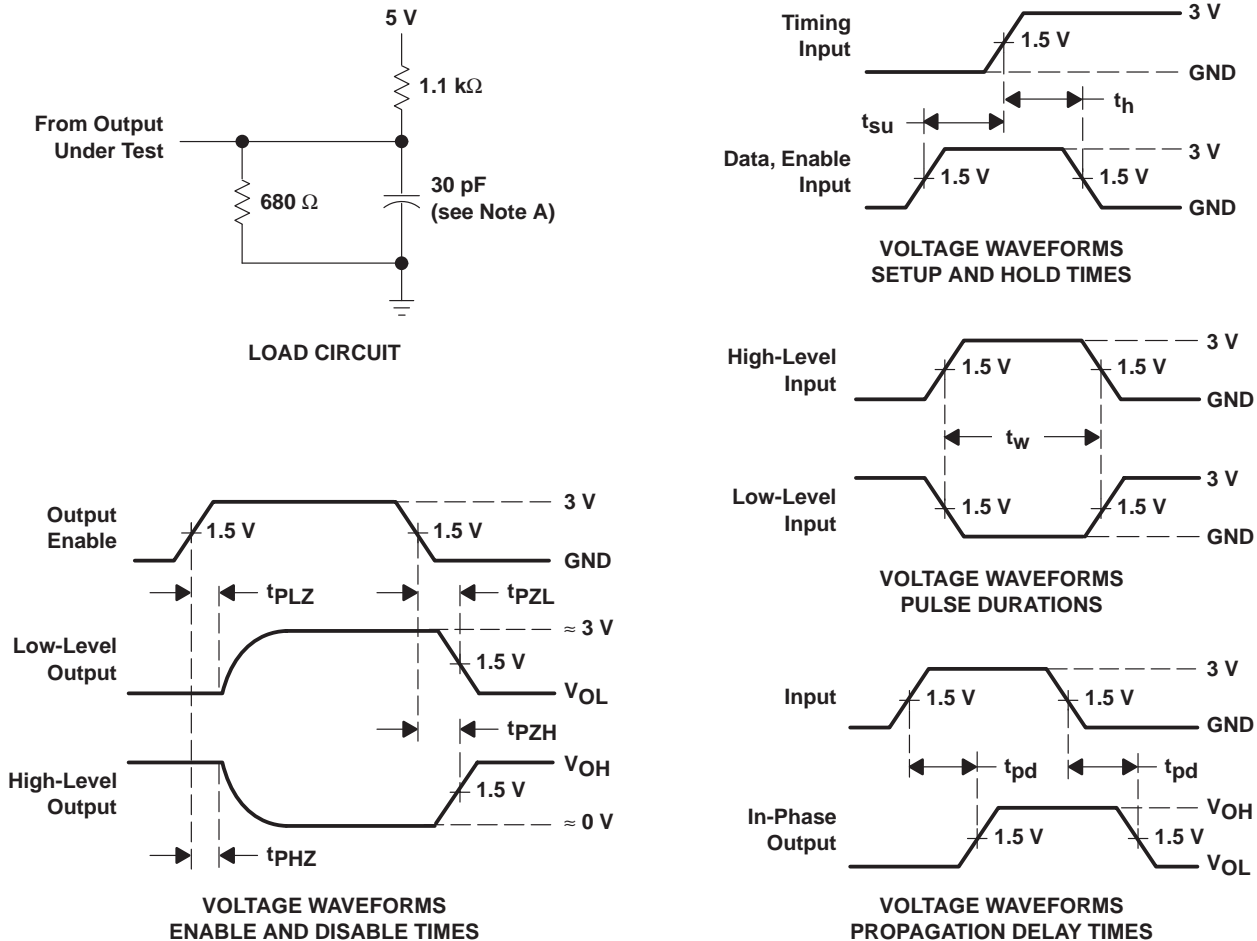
5 V

1.1 kΩ

From Output Under Test

680 Ω

30 pF (see Note A)

LOAD CIRCUIT

Timing Input

1.5 V

3 V

GND

$t_{su}$

$t_h$

Data, Enable Input

1.5 V

1.5 V

3 V

GND

VOLTAGE WAVEFORMS SETUP AND HOLD TIMES

High-Level Input

1.5 V

1.5 V

3 V

GND

$t_w$

Low-Level Input

1.5 V

1.5 V

3 V

GND

VOLTAGE WAVEFORMS PULSE DURATIONS

Output Enable

1.5 V

1.5 V

3 V

GND

$t_{PLZ}$

$t_{PZL}$

Low-Level Output

≈ 3 V

1.5 V

$V_{OL}$

$t_{PZH}$

High-Level Output

$V_{OH}$

1.5 V

≈ 0 V

$t_{PHZ}$

VOLTAGE WAVEFORMS ENABLE AND DISABLE TIMES

Input

1.5 V

1.5 V

3 V

GND

$t_{pd}$

$t_{pd}$

In-Phase Output

1.5 V

1.5 V

$V_{OH}$

$V_{OL}$

VOLTAGE WAVEFORMS PROPAGATION DELAY TIMES